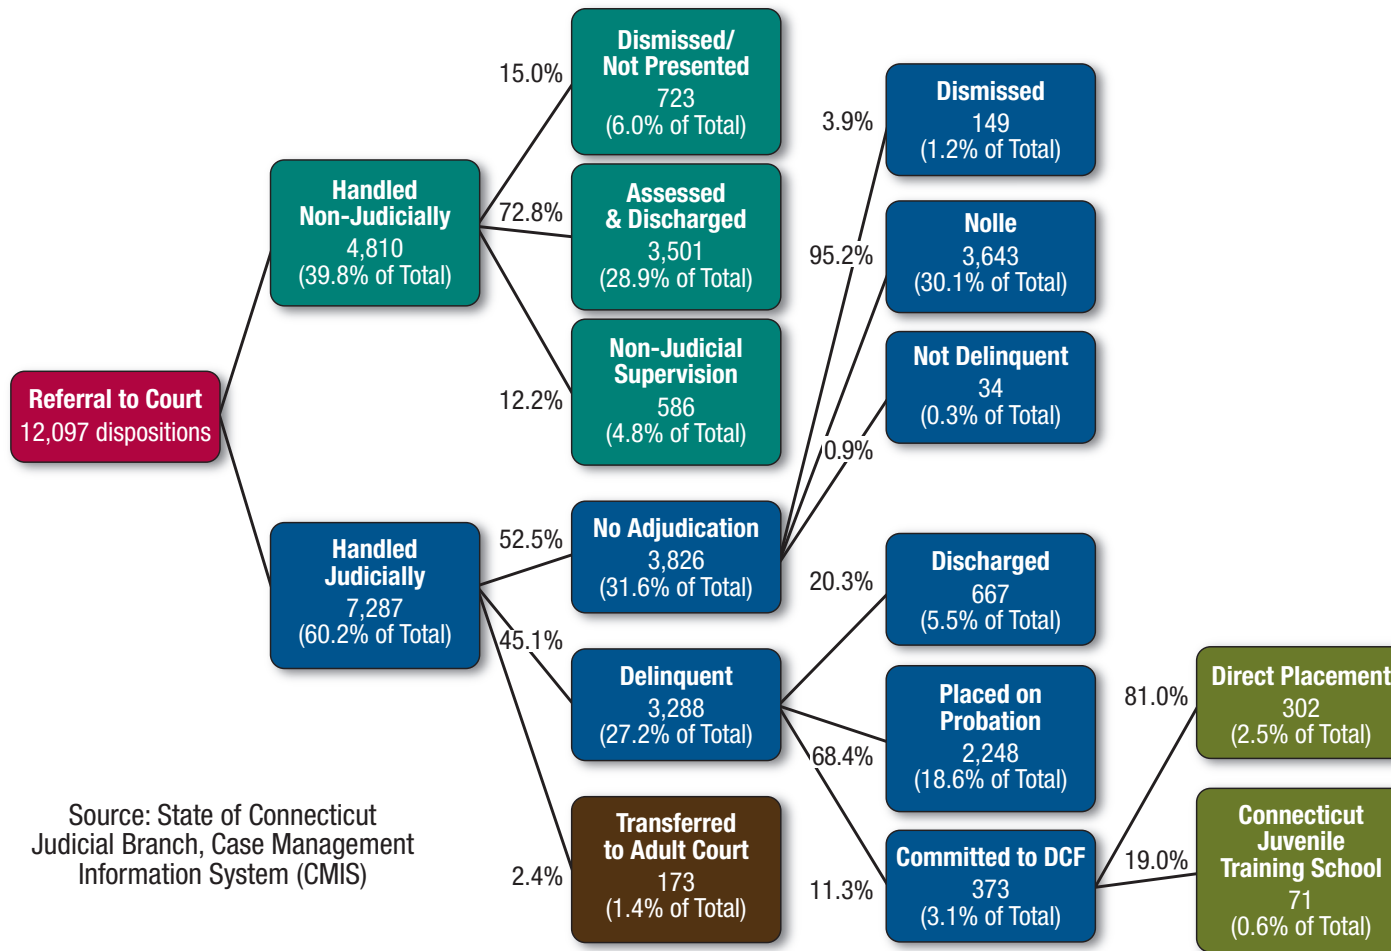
Referral to Court
12,097 dispositions

Handled Non-Judicially
4,810
(39.8% of Total)

15.0%
Dismissed/ Not Presented
723
(6.0% of Total)

72.8%
Assessed & Discharged
3,501
(28.9% of Total)

12.2%
Non-Judicial Supervision
586
(4.8% of Total)

Handled Judicially
7,287
(60.2% of Total)

52.5%
No Adjudication
3,826
(31.6% of Total)

3.9%
Dismissed
149
(1.2% of Total)

95.2%
Nolle
3,643
(30.1% of Total)

0.9%
Not Delinquent
34
(0.3% of Total)

45.1%
Delinquent
3,288
(27.2% of Total)

20.3%
Discharged
667
(5.5% of Total)

68.4%
Placed on Probation
2,248
(18.6% of Total)

11.3%
Committed to DCF
373
(3.1% of Total)

81.0%
Direct Placement
302
(2.5% of Total)

19.0%
Connecticut Juvenile Training School
71
(0.6% of Total)

2.4%
Transferred to Adult Court
173
(1.4% of Total)

Source: State of Connecticut Judicial Branch, Case Management Information System (CMIS)